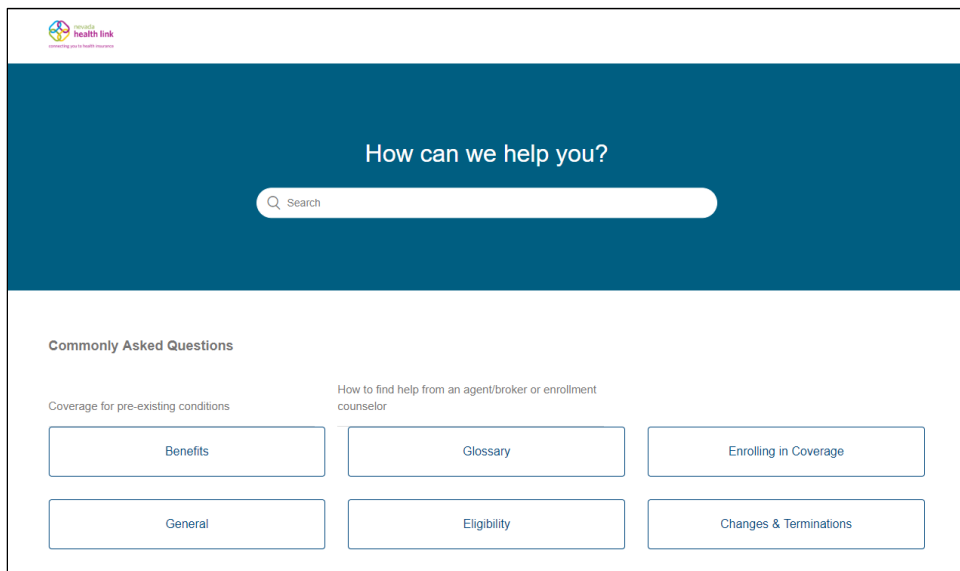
nevada health link
connecting you to health insurance

How can we help you?

Search

Commonly Asked Questions

Coverage for pre-existing conditions

How to find help from an agent/broker or enrollment counselor

Benefits

Glossary

Enrolling in Coverage

General

Eligibility

Changes & Terminations